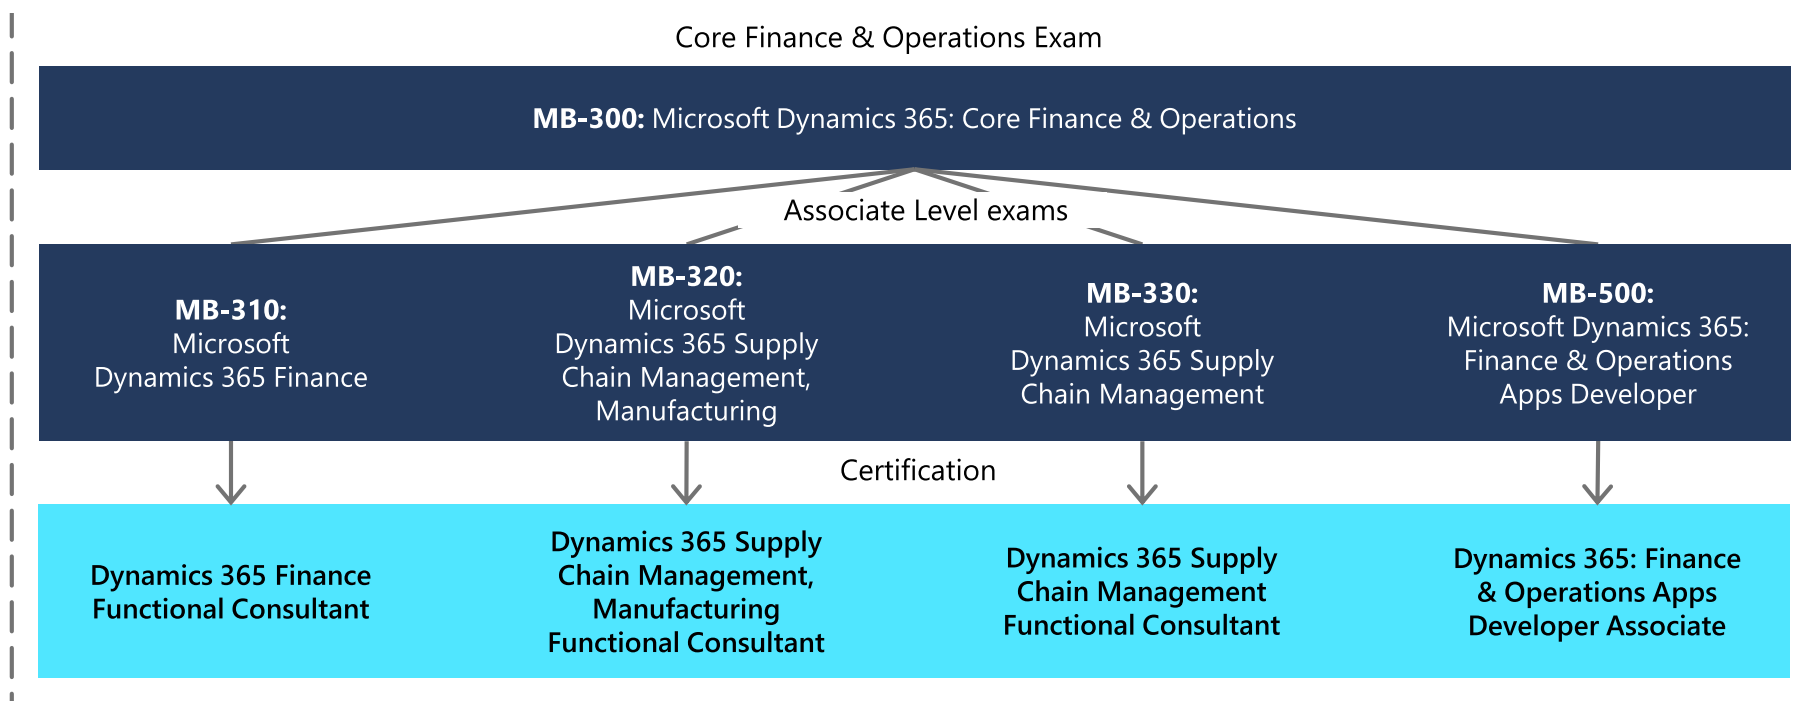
Core Finance & Operations Exam

**MB-300:** Microsoft Dynamics 365: Core Finance & Operations

Associate Level exams

**MB-310:** Microsoft Dynamics 365 Finance

**MB-320:** Microsoft Dynamics 365 Supply Chain Management, Manufacturing

**MB-330:** Microsoft Dynamics 365 Supply Chain Management

**MB-500:** Microsoft Dynamics 365: Finance & Operations Apps Developer

Certification

**Dynamics 365 Finance Functional Consultant**

**Dynamics 365 Supply Chain Management, Manufacturing Functional Consultant**

**Dynamics 365 Supply Chain Management Functional Consultant**

**Dynamics 365: Finance & Operations Apps Developer Associate**